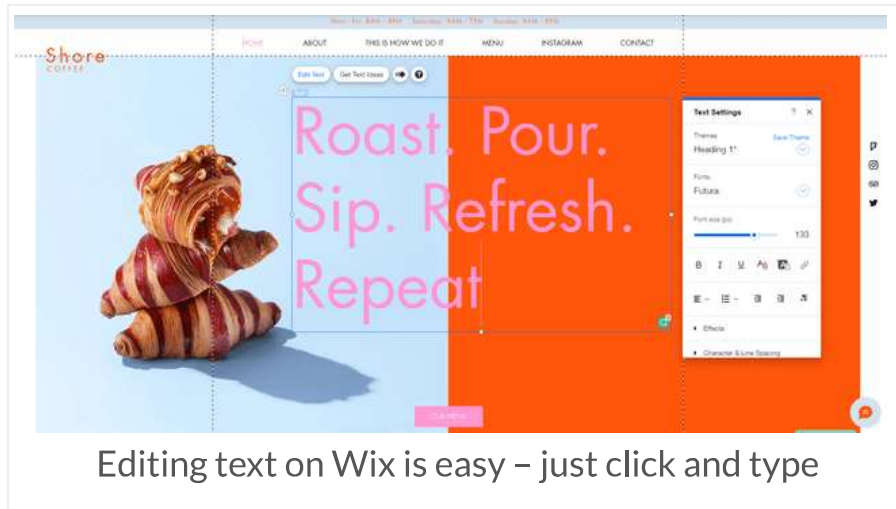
Mon - Fri 8AM - 8PM   Saturday 9AM - 7PM   Sunday 9AM - 5PM

Shore
COFFEE

HOME   ABOUT   THIS IS HOW WE DO IT   MENU   INSTAGRAM   CONTACT

Edit Text   Get Text Ideas

Roast. Pour. Sip. Refresh. Repeat

Text Settings
Themes   Save Theme
Heading 1*
Fonts
Futura
Font size (px)
133
Effects
Character & Line Spacing

Click Here

Editing text on Wix is easy – just click and type